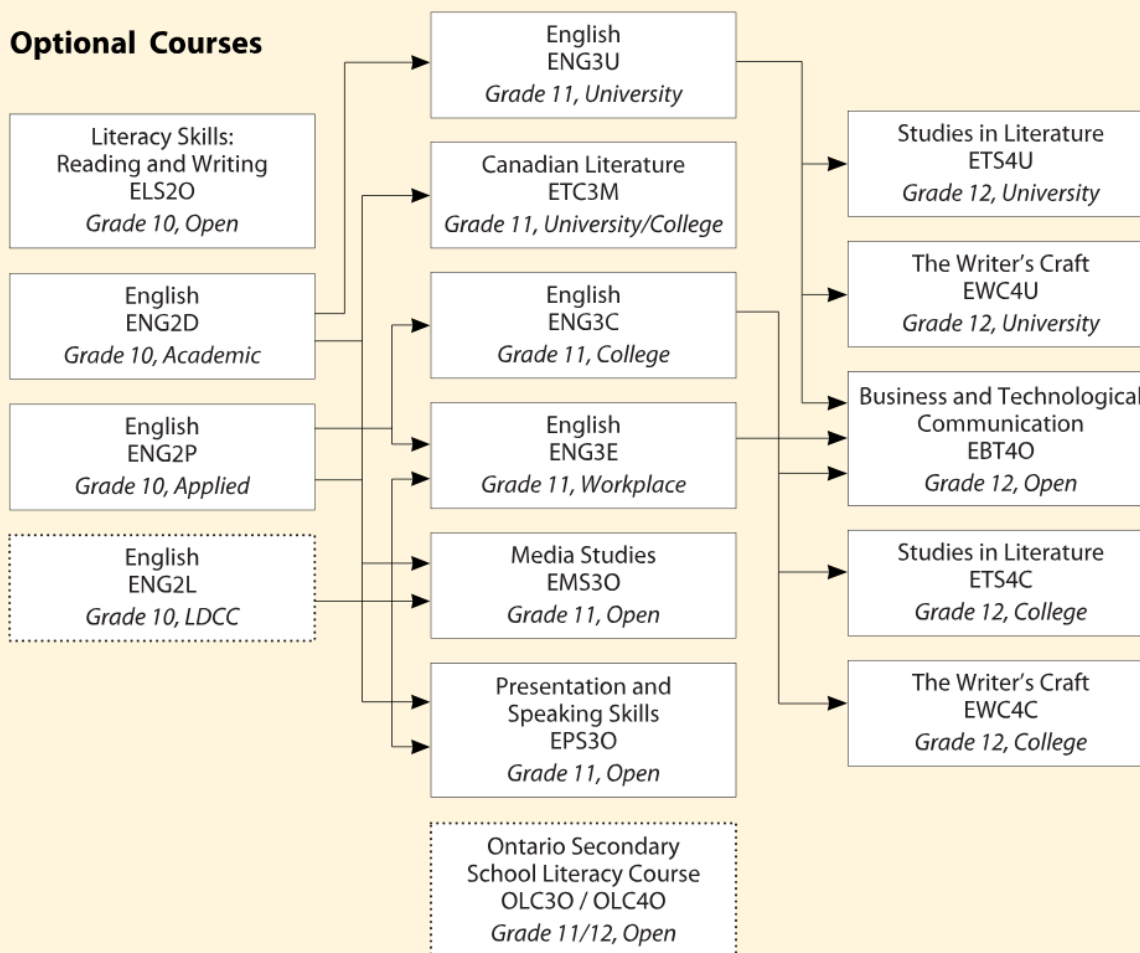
Optional Courses

Literacy Skills: Reading and Writing
ELS2O
*Grade 10, Open*

English
ENG2D
*Grade 10, Academic*

English
ENG2P
*Grade 10, Applied*

English
ENG2L
*Grade 10, LDCC*

English
ENG3U
*Grade 11, University*

Canadian Literature
ETC3M
*Grade 11, University/College*

English
ENG3C
*Grade 11, College*

English
ENG3E
*Grade 11, Workplace*

Media Studies
EMS3O
*Grade 11, Open*

Presentation and Speaking Skills
EPS3O
*Grade 11, Open*

Ontario Secondary School Literacy Course
OLC3O / OLC4O
*Grade 11/12, Open*

Studies in Literature
ETS4U
*Grade 12, University*

The Writer's Craft
EWC4U
*Grade 12, University*

Business and Technological Communication
EBT4O
*Grade 12, Open*

Studies in Literature
ETS4C
*Grade 12, College*

The Writer's Craft
EWC4C
*Grade 12, College*